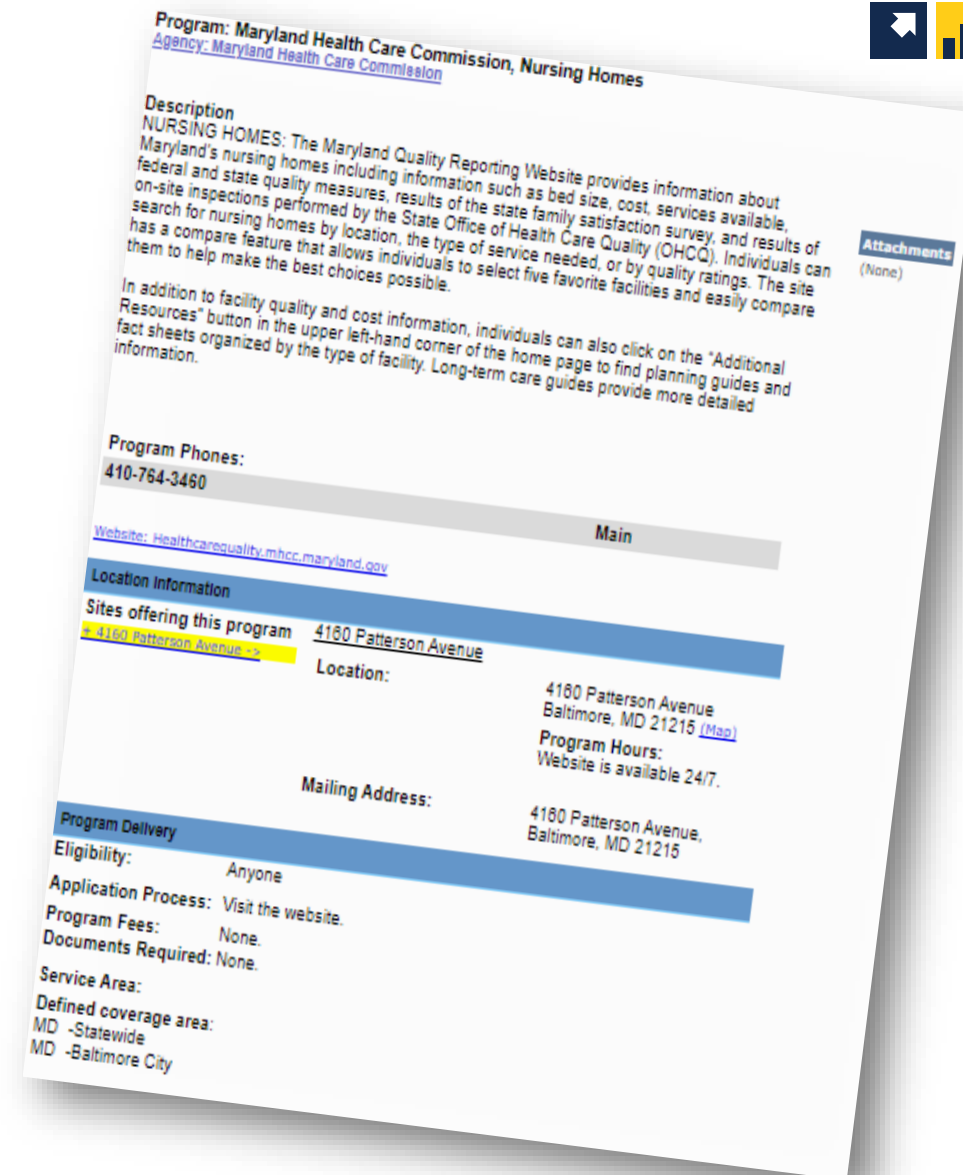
Program: Maryland Health Care Commission, Nursing Homes
Agency: Maryland Health Care Commission

Description
NURSING HOMES: The Maryland Quality Reporting Website provides information about Maryland's nursing homes including information such as bed size, cost, services available, federal and state quality measures, results of the state family satisfaction survey, and results of on-site inspections performed by the State Office of Health Care Quality (OHCQ). Individuals can search for nursing homes by location, the type of service needed, or by quality ratings. The site has a compare feature that allows individuals to select five favorite facilities and easily compare them to help make the best choices possible.

In addition to facility quality and cost information, individuals can also click on the "Additional Resources" button in the upper left-hand corner of the home page to find planning guides and fact sheets organized by the type of facility. Long-term care guides provide more detailed information.

Attachments
(None)

Program Phones:
410-764-3460
Main

Website: Healthcarequality.mhcc.maryland.gov

Location Information
Sites offering this program
+ 4160 Patterson Avenue ->
4160 Patterson Avenue
Location:
4160 Patterson Avenue
Baltimore, MD 21215 (Map)
Program Hours:
Website is available 24/7.
Mailing Address:
4160 Patterson Avenue,
Baltimore, MD 21215

Program Delivery
Eligibility: Anyone
Application Process: Visit the website.
Program Fees: None.
Documents Required: None.
Service Area:
Defined coverage area:
MD -Statewide
MD -Baltimore City